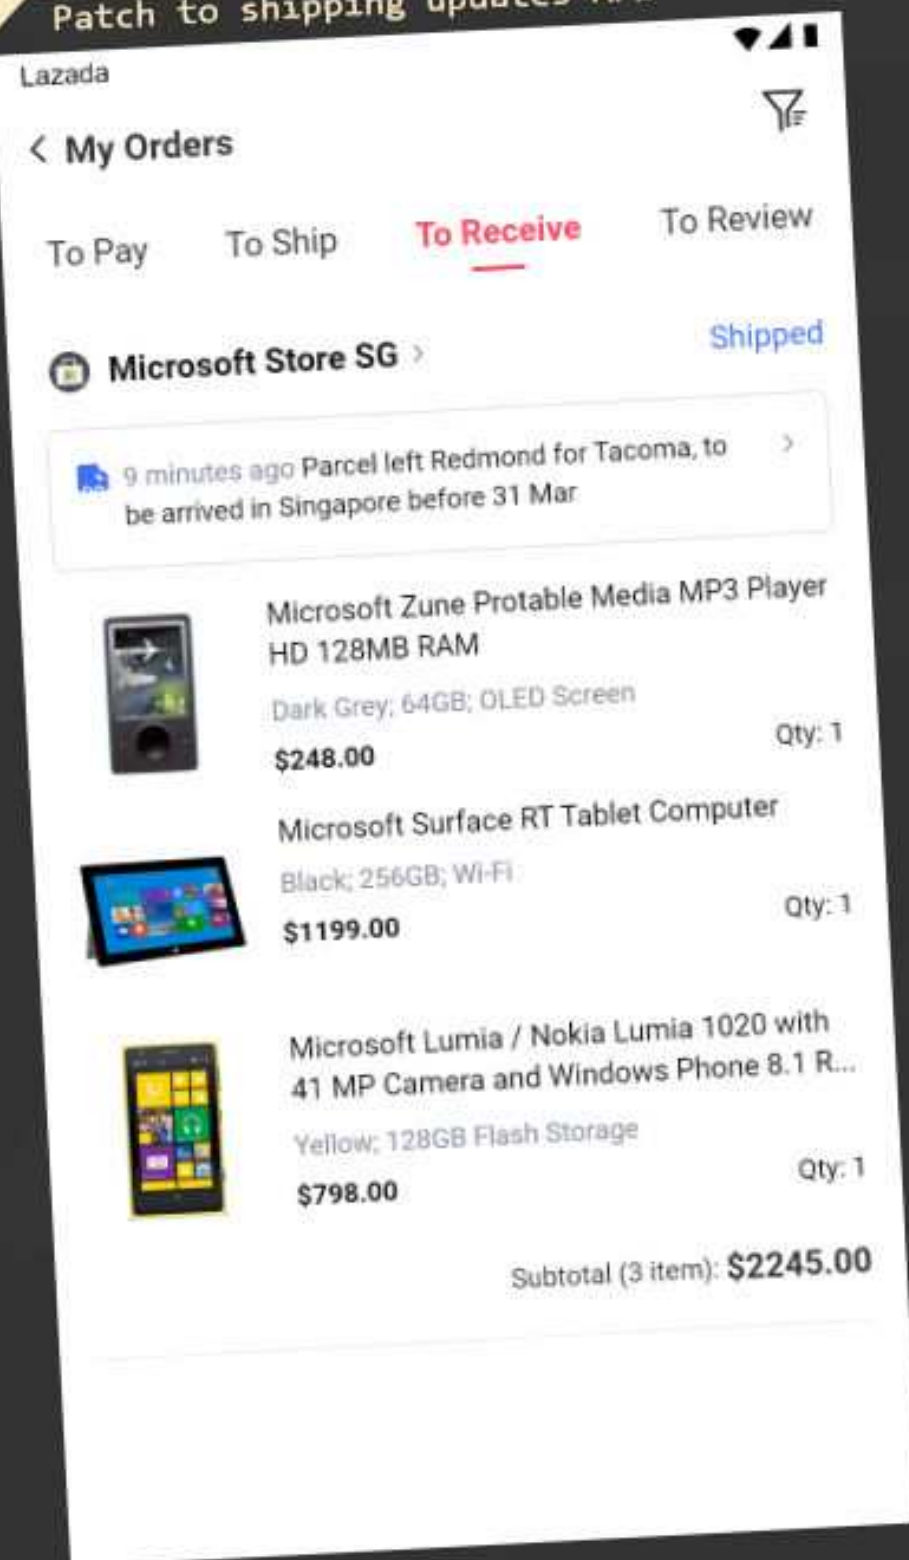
Patch to shipping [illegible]

Lazada

< My Orders

To Pay To Ship To Receive To Review

Microsoft Store SG >

Shipped

9 minutes ago Parcel left Redmond for Tacoma, to be arrived in Singapore before 31 Mar

Microsoft Zune Protable Media MP3 Player HD 128MB RAM
Dark Grey; 64GB; OLED Screen
$248.00
Qty: 1

Microsoft Surface RT Tablet Computer
Black; 256GB; Wi-Fi
$1199.00
Qty: 1

Microsoft Lumia / Nokia Lumia 1020 with 41 MP Camera and Windows Phone 8.1 R...
Yellow; 128GB Flash Storage
$798.00
Qty: 1

Subtotal (3 item): $2245.00